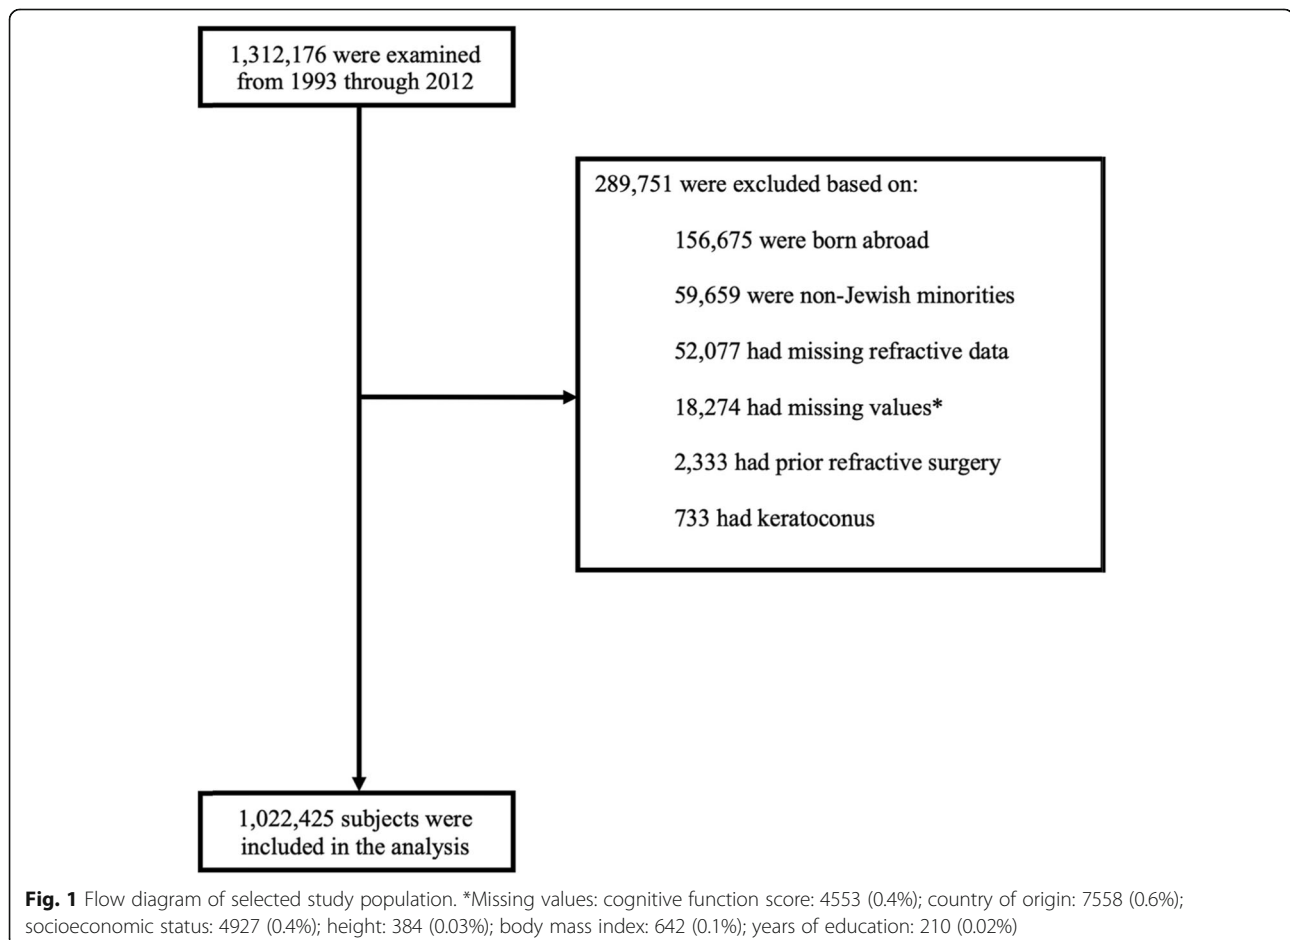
1,312,176 were examined from 1993 through 2012

289,751 were excluded based on:

156,675 were born abroad

59,659 were non-Jewish minorities

52,077 had missing refractive data

18,274 had missing values*

2,333 had prior refractive surgery

733 had keratoconus

1,022,425 subjects were included in the analysis

**Fig. 1** Flow diagram of selected study population. *Missing values: cognitive function score: 4553 (0.4%); country of origin: 7558 (0.6%); socioeconomic status: 4927 (0.4%); height: 384 (0.03%); body mass index: 642 (0.1%); years of education: 210 (0.02%)